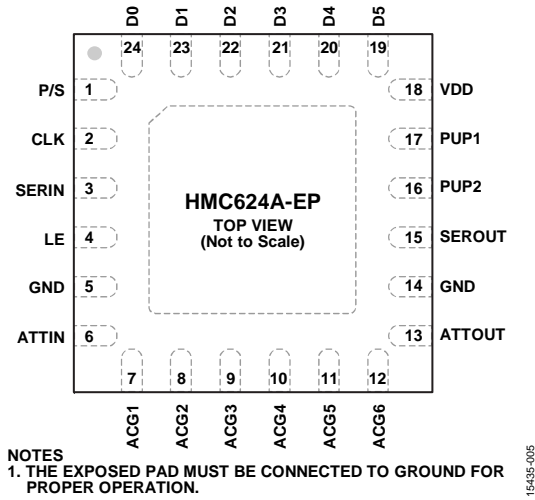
D0 D1 D2 D3 D4 D5

24 23 22 21 20 19

P/S 1
CLK 2
SERIN 3
LE 4
GND 5
ATTIN 6

18 VDD
17 PUP1
16 PUP2
15 SEROUT
14 GND
13 ATTOUT

HMC624A-EP
TOP VIEW
(Not to Scale)

7 8 9 10 11 12

ACG1 ACG2 ACG3 ACG4 ACG5 ACG6

NOTES
1. THE EXPOSED PAD MUST BE CONNECTED TO GROUND FOR PROPER OPERATION.

15435-005